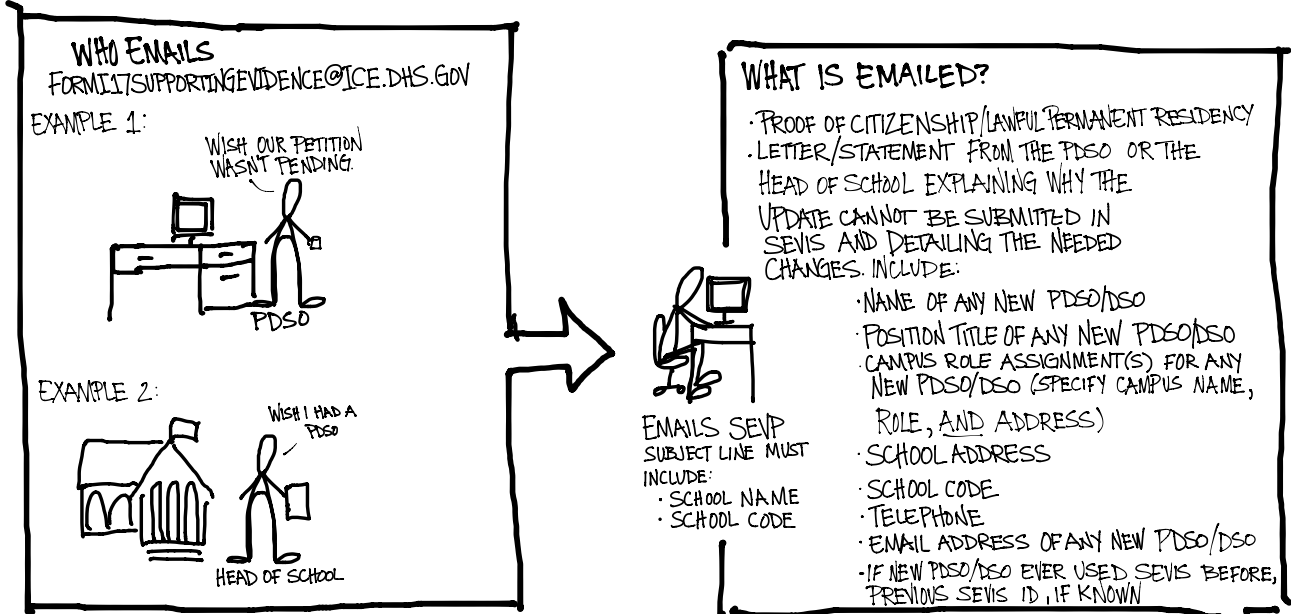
WHO EMAILS
FORMI17SUPPORTINGEVIDENCE@ICE.DHS.GOV

EXAMPLE 1:

WISH OUR PETITION WASN'T PENDING.

PDSO

EXAMPLE 2:

WISH I HAD A PDSO

HEAD OF SCHOOL

EMAILS SEVP
SUBJECT LINE MUST INCLUDE:
· SCHOOL NAME
· SCHOOL CODE

WHAT IS EMAILED?

· PROOF OF CITIZENSHIP/LAWFUL PERMANENT RESIDENCY
· LETTER/STATEMENT FROM THE PDSO OR THE HEAD OF SCHOOL EXPLAINING WHY THE UPDATE CANNOT BE SUBMITTED IN SEVIS AND DETAILING THE NEEDED CHANGES. INCLUDE:
· NAME OF ANY NEW PDSO/DSO
· POSITION TITLE OF ANY NEW PDSO/DSO
· CAMPUS ROLE ASSIGNMENT(S) FOR ANY NEW PDSO/DSO (SPECIFY CAMPUS NAME, ROLE, AND ADDRESS)
· SCHOOL ADDRESS
· SCHOOL CODE
· TELEPHONE
· EMAIL ADDRESS OF ANY NEW PDSO/DSO
· IF NEW PDSO/DSO EVER USED SEVIS BEFORE, PREVIOUS SEVIS ID, IF KNOWN